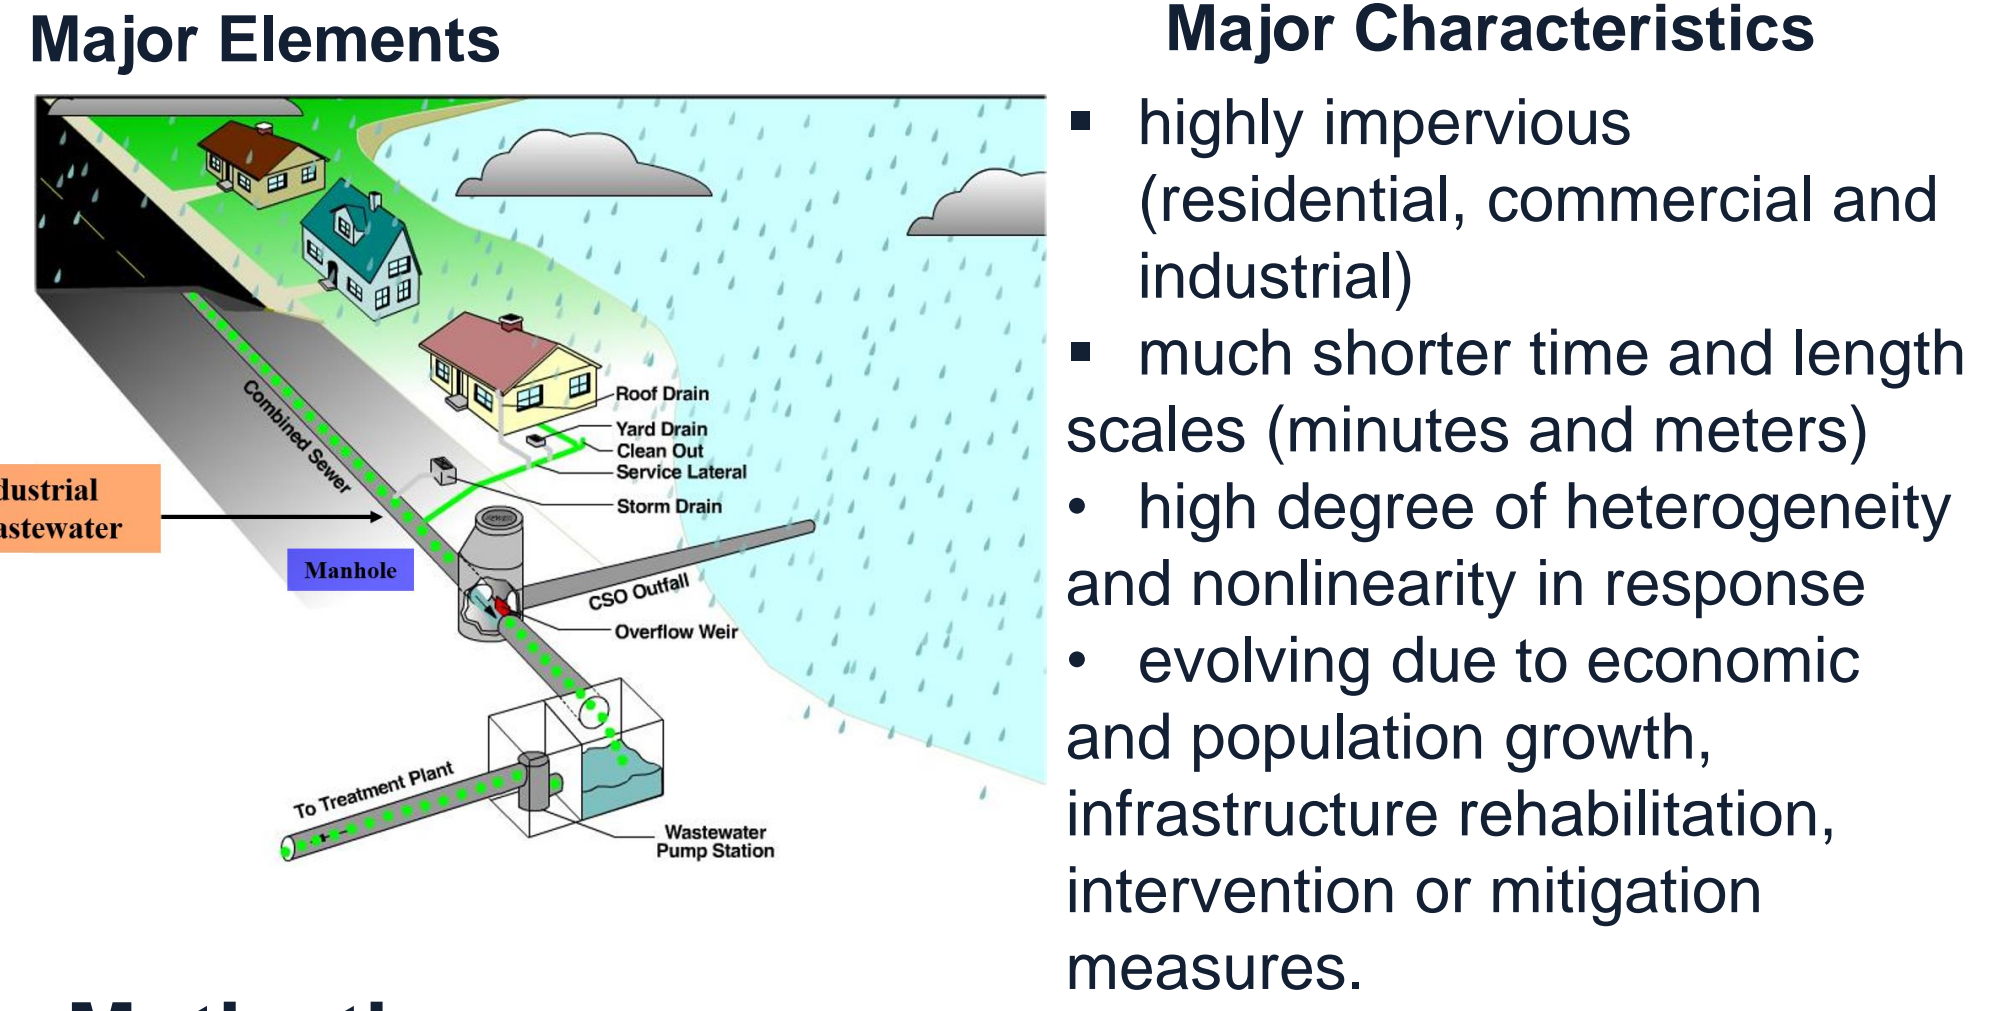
Major Elements

Roof Drain
Yard Drain
Clean Out
Service Lateral
Storm Drain
Combined Sewer
dustrial
astewater
Manhole
CSO Outfall
Overflow Weir
To Treatment Plant
Wastewater
Pump Station

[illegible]

Major Characteristics

▪ highly impervious (residential, commercial and industrial)
▪ much shorter time and length scales (minutes and meters)
• high degree of heterogeneity and nonlinearity in response
• evolving due to economic and population growth, infrastructure rehabilitation, intervention or mitigation measures.